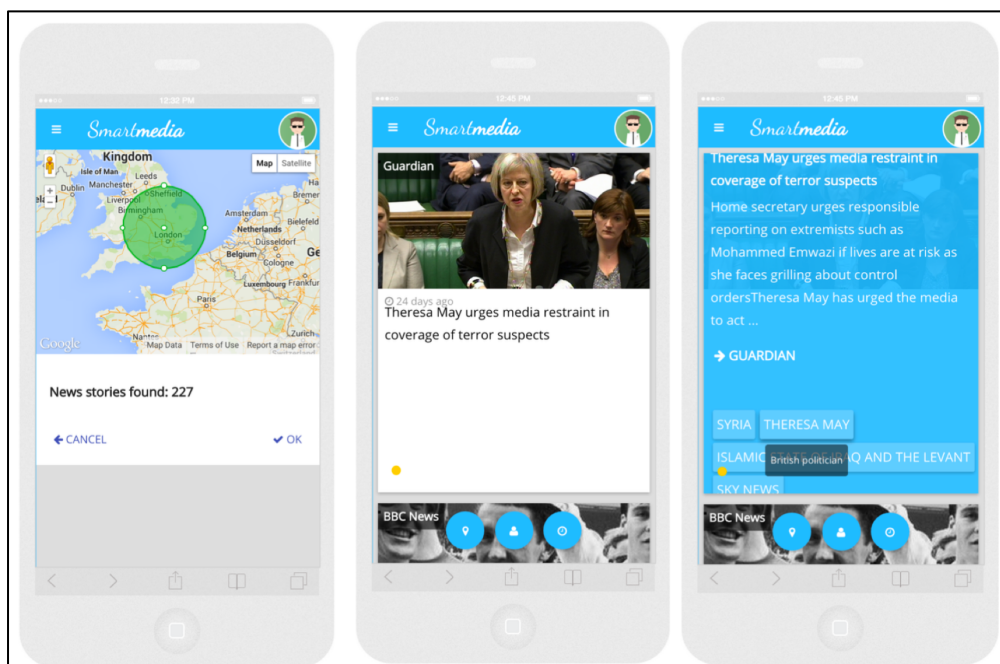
12:32 PM

Smartmedia

Kingdom
Isle of Man
Leeds
Sheffield
Dublin
Manchester
Liverpool
Birmingham
London
Amsterdam
Netherlands
Bielefeld
Dusseldorf
Belgium
Cologne
Luxembourg
Frankfurt
Paris
Zurich
Map
Satellite
Google
Map Data
Terms of Use
Report a map error

News stories found: 227

CANCEL
OK

12:45 PM

Smartmedia

Guardian

24 days ago
Theresa May urges media restraint in coverage of terror suspects

BBC News

12:45 PM

Smartmedia

Theresa May urges media restraint in coverage of terror suspects

Home secretary urges responsible reporting on extremists such as Mohammed Emwazi if lives are at risk as she faces grilling about control ordersTheresa May has urged the media to act ...

GUARDIAN

SYRIA
THERESA MAY
ISLAMIC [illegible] AQ AND THE LEVANT
British politician
SKY NEWS

BBC News